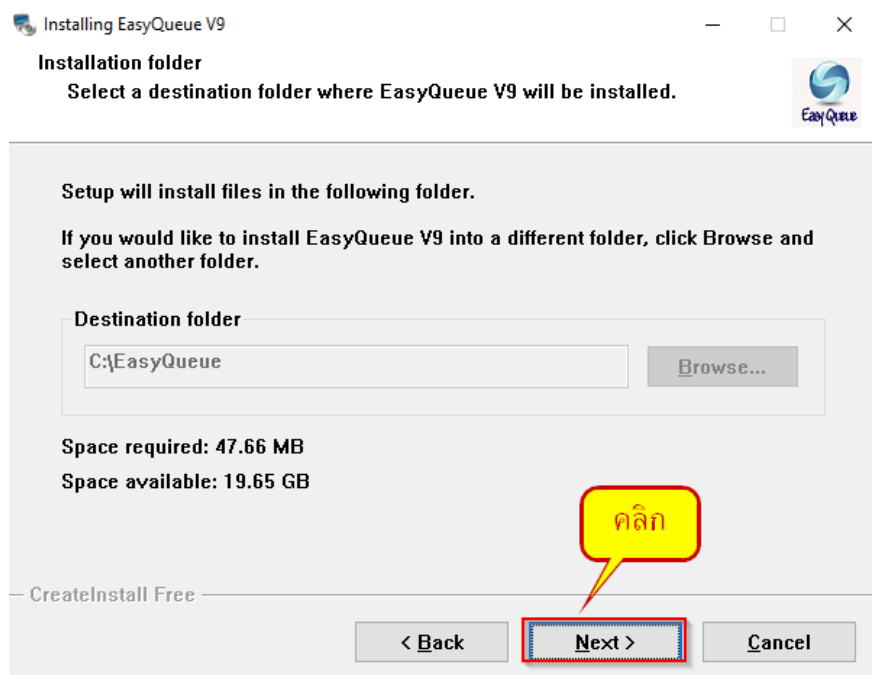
Installing EasyQueue V9

Installation folder
Select a destination folder where EasyQueue V9 will be installed.

EasyQueue

Setup will install files in the following folder.

If you would like to install EasyQueue V9 into a different folder, click Browse and select another folder.

Destination folder

C:\EasyQueue

Browse...

Space required: 47.66 MB

Space available: 19.65 GB

คลิก

CreateInstall Free

< Back

Next >

Cancel